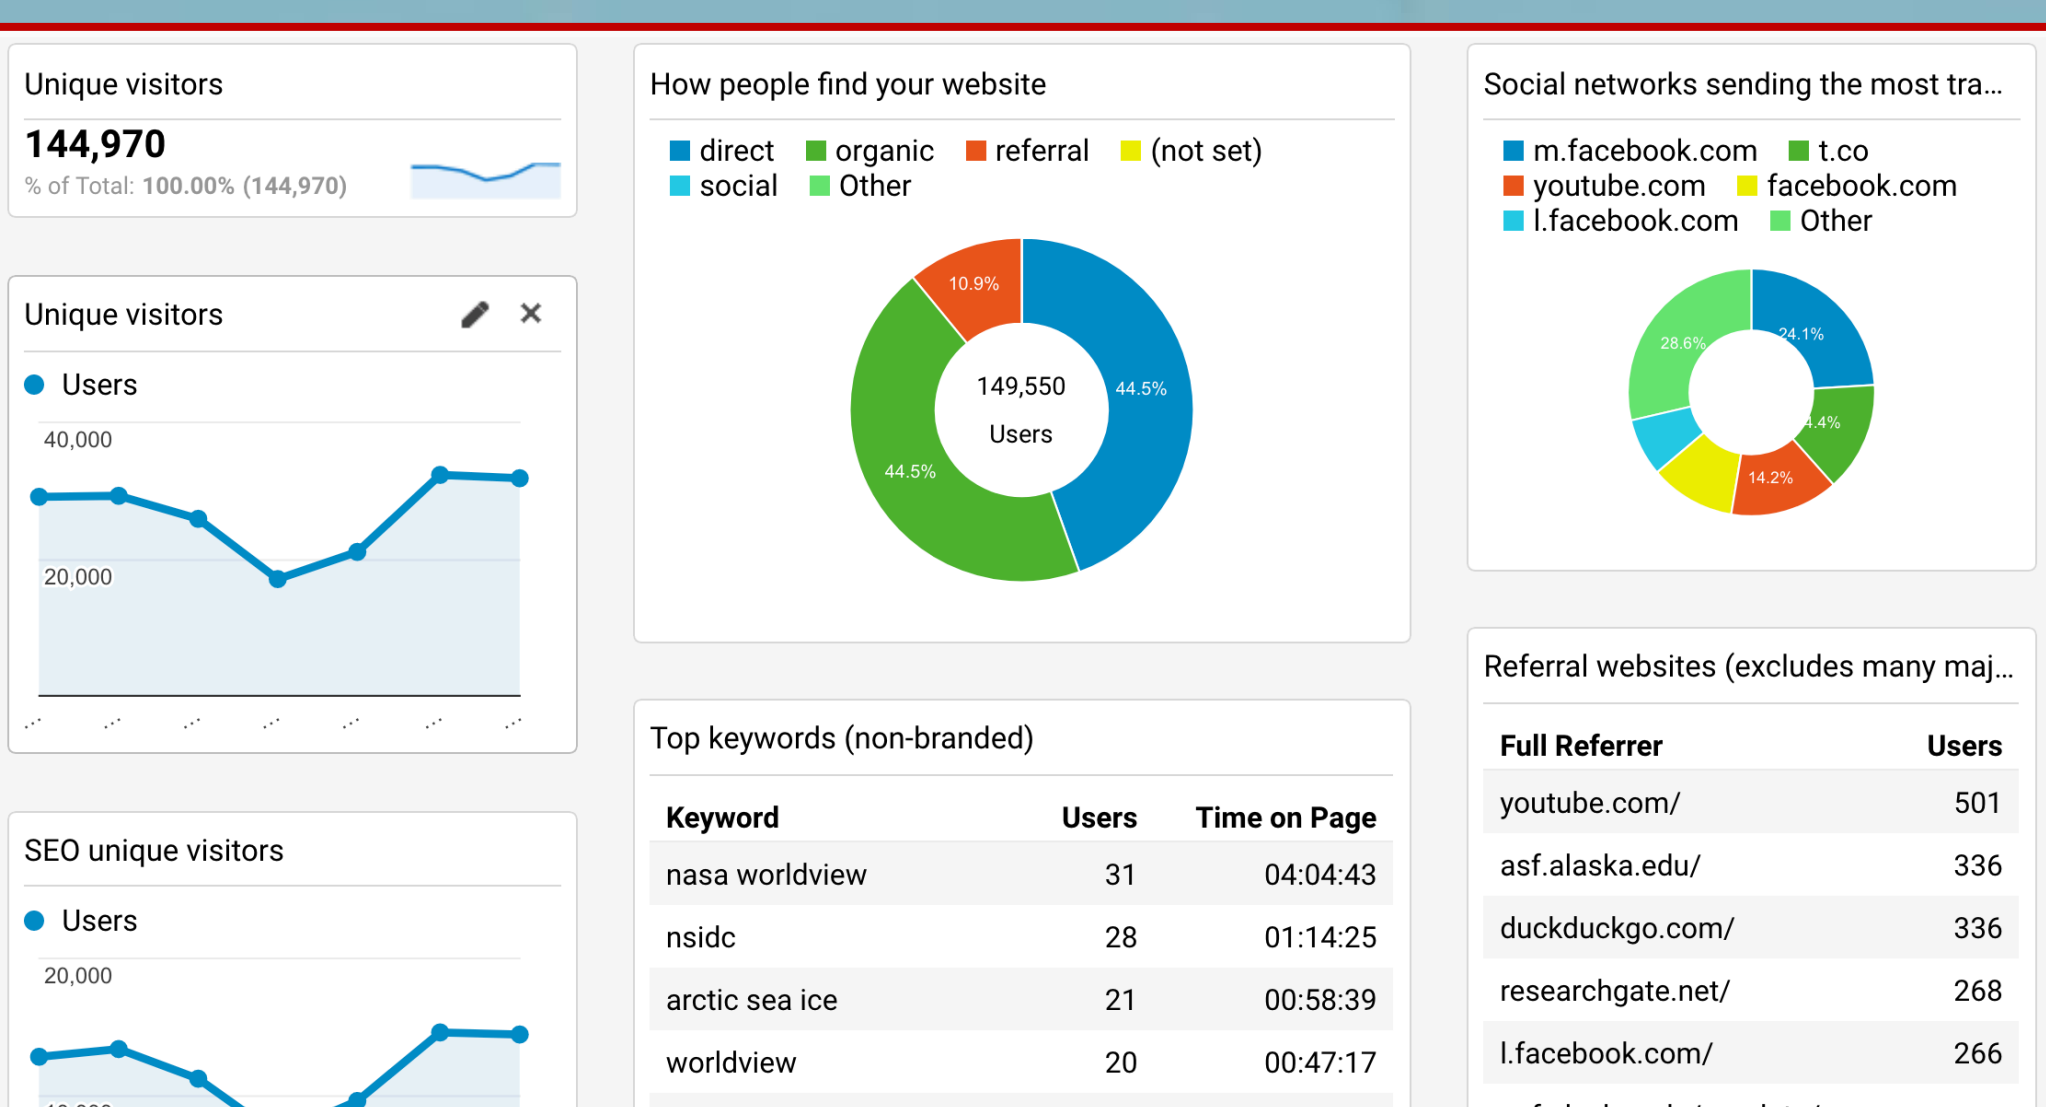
Unique visitors

144,970

% of Total: 100.00% (144,970)

Unique visitors

Users

40,000

20,000

...
...
...
...
...
...
...

SEO unique visitors

Users

20,000

How people find your website

direct organic referral (not set)
social Other

10.9%

149,550

Users

44.5%

44.5%

Top keywords (non-branded)

| Keyword | Users | Time on Page |
|---|---|---|
| nasa worldview | 31 | 04:04:43 |
| nsidc | 28 | 01:14:25 |
| arctic sea ice | 21 | 00:58:39 |
| worldview | 20 | 00:47:17 |

Social networks sending the most tra...

m.facebook.com t.co
youtube.com facebook.com
l.facebook.com Other

28.6%

24.1%

4.4%

14.2%

Referral websites (excludes many maj...

| Full Referrer | Users |
|---|---|
| youtube.com/ | 501 |
| asf.alaska.edu/ | 336 |
| duckduckgo.com/ | 336 |
| researchgate.net/ | 268 |
| l.facebook.com/ | 266 |